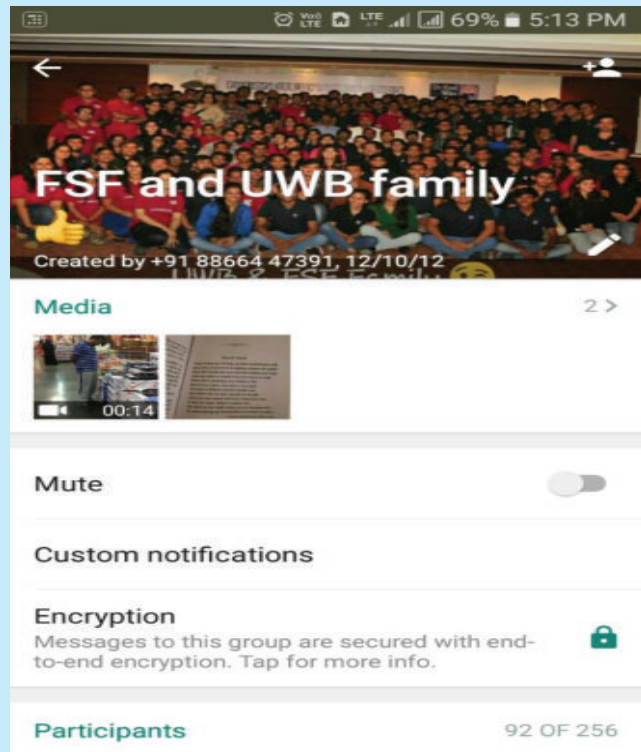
69% 5:13 PM

FSF and UWB family 👍

Created by +91 88664 47391, 12/10/12

UWB & FSF Family

Media

2 >

00:14

Mute

Custom notifications

Encryption

Messages to this group are secured with end-to-end encryption. Tap for more info.

Participants

92 OF 256